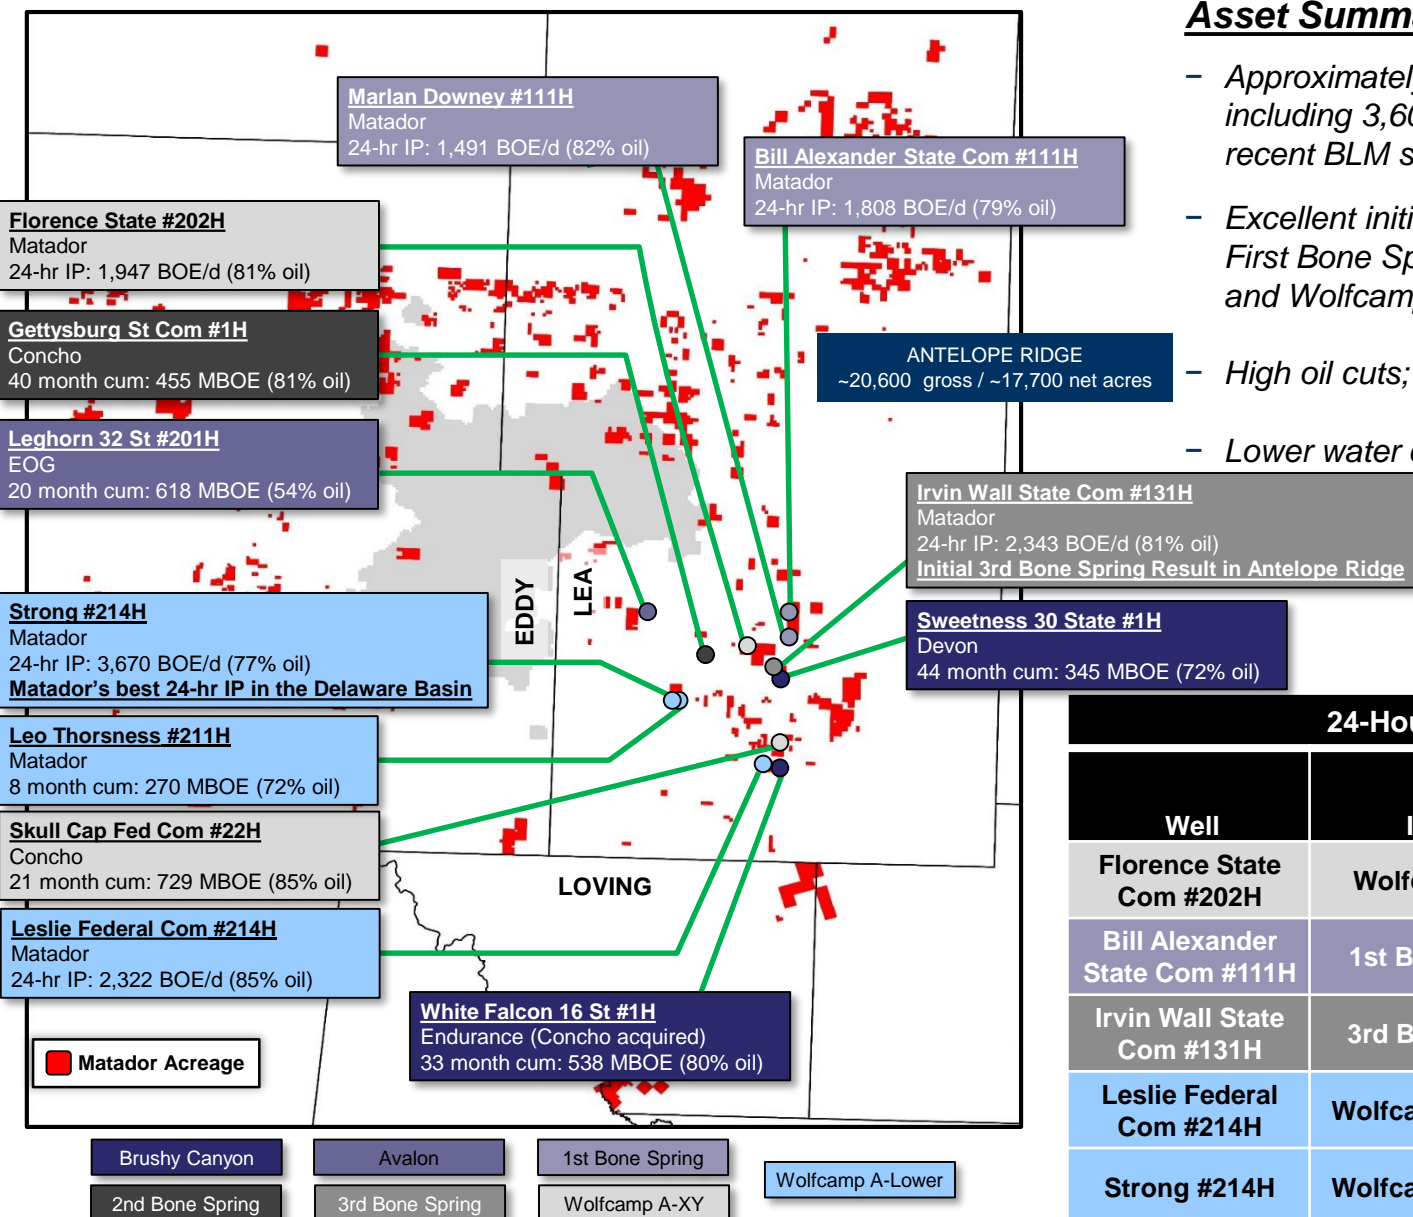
Marlan Downey #111H
Matador
24-hr IP: 1,491 BOE/d (82% oil)

Bill Alexander State Com #111H
Matador
24-hr IP: 1,808 BOE/d (79% oil)

Florence State #202H
Matador
24-hr IP: 1,947 BOE/d (81% oil)

Gettysburg St Com #1H
Concho
40 month cum: 455 MBOE (81% oil)

ANTELOPE RIDGE
~20,600 gross / ~17,700 net acres

Leghorn 32 St #201H
EOG
20 month cum: 618 MBOE (54% oil)

Irvin Wall State Com #131H
Matador
24-hr IP: 2,343 BOE/d (81% oil)
Initial 3rd Bone Spring Result in Antelope Ridge

EDDY
LEA

Strong #214H
Matador
24-hr IP: 3,670 BOE/d (77% oil)
Matador's best 24-hr IP in the Delaware Basin

Sweetness 30 State #1H
Devon
44 month cum: 345 MBOE (72% oil)

Leo Thorsness #211H
Matador
8 month cum: 270 MBOE (72% oil)

Skull Cap Fed Com #22H
Concho
21 month cum: 729 MBOE (85% oil)

LOVING

Leslie Federal Com #214H
Matador
24-hr IP: 2,322 BOE/d (85% oil)

White Falcon 16 St #1H
Endurance (Concho acquired)
33 month cum: 538 MBOE (80% oil)

Matador Acreage

Brushy Canyon
Avalon
1st Bone Spring
Wolfcamp A-Lower
2nd Bone Spring
3rd Bone Spring
Wolfcamp A-XY

Asset Summ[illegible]
– Approximatel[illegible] including 3,6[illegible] recent BLM s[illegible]
– Excellent initi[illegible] First Bone Sp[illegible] and Wolfcam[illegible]
– High oil cuts;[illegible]
– Lower water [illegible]

| 24-Hou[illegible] | |
|---|---|
| Well | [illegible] |
| Florence State Com #202H | Wolf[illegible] |
| Bill Alexander State Com #111H | 1st B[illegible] |
| Irvin Wall State Com #131H | 3rd B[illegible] |
| Leslie Federal Com #214H | Wolfca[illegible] |
| Strong #214H | Wolfca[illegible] |